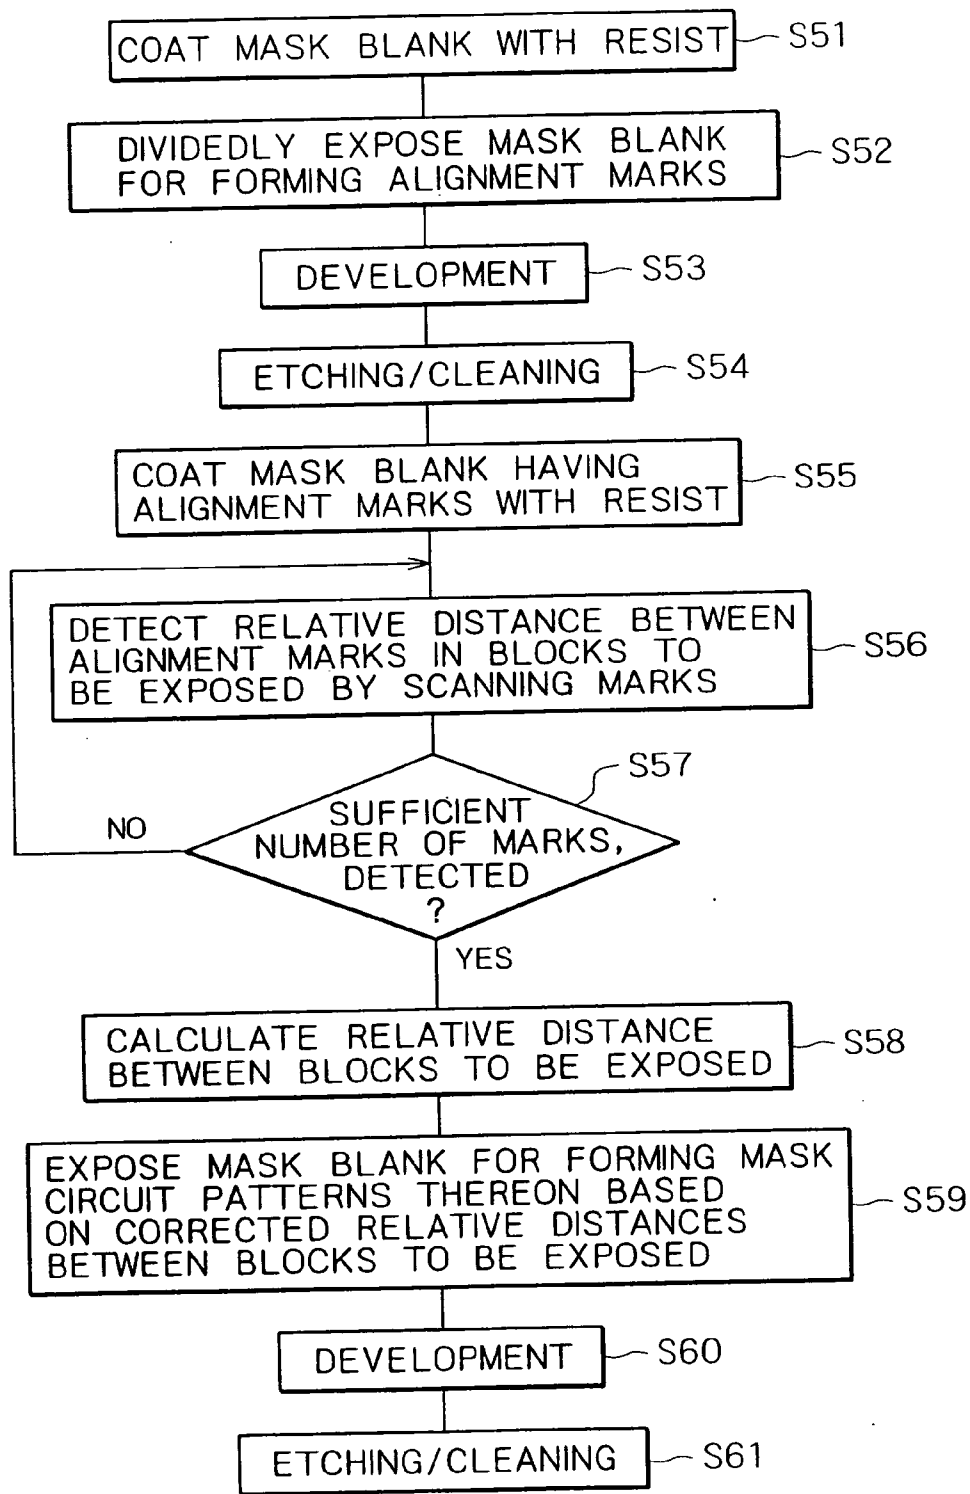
COAT MASK BLANK WITH RESIST
S51

DIVIDEDLY EXPOSE MASK BLANK FOR FORMING ALIGNMENT MARKS
S52

DEVELOPMENT
S53

ETCHING/CLEANING
S54

COAT MASK BLANK HAVING ALIGNMENT MARKS WITH RESIST
S55

DETECT RELATIVE DISTANCE BETWEEN ALIGNMENT MARKS IN BLOCKS TO BE EXPOSED BY SCANNING MARKS
S56

S57
SUFFICIENT NUMBER OF MARKS, DETECTED ?
NO
YES

CALCULATE RELATIVE DISTANCE BETWEEN BLOCKS TO BE EXPOSED
S58

EXPOSE MASK BLANK FOR FORMING MASK CIRCUIT PATTERNS THEREON BASED ON CORRECTED RELATIVE DISTANCES BETWEEN BLOCKS TO BE EXPOSED
S59

DEVELOPMENT
S60

ETCHING/CLEANING
S61